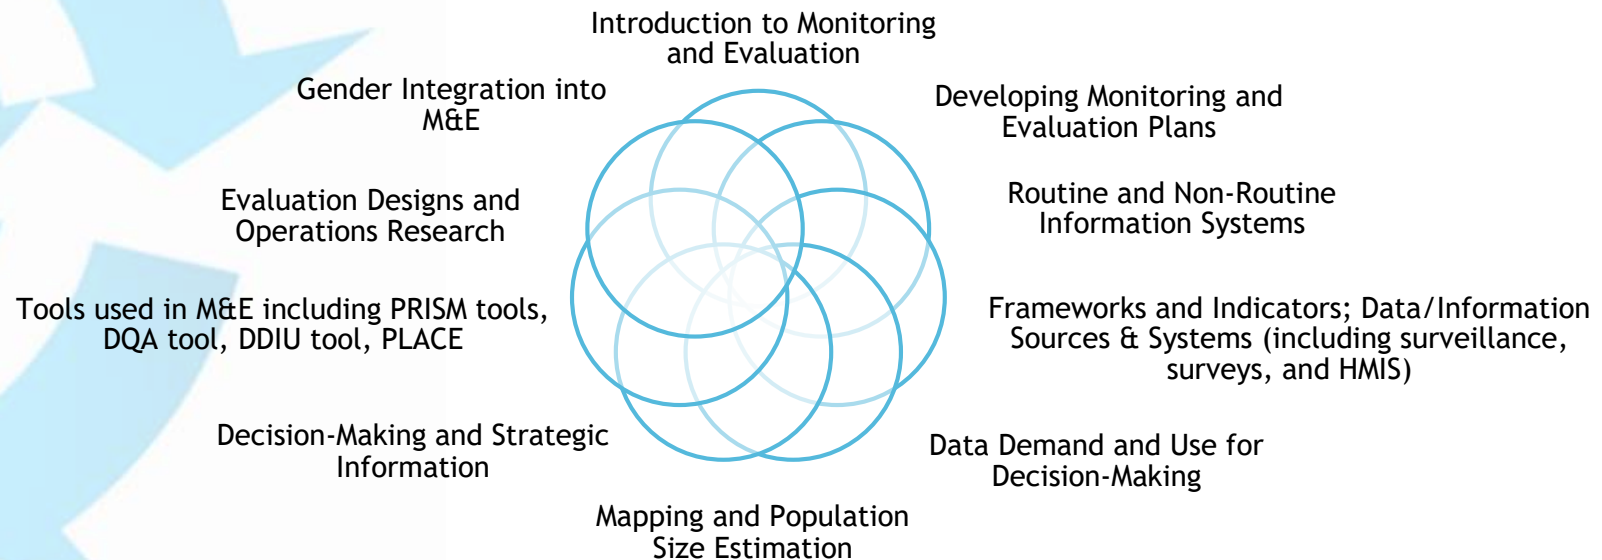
Introduction to Monitoring and Evaluation

Developing Monitoring and Evaluation Plans

Routine and Non-Routine Information Systems

Frameworks and Indicators; Data/Information Sources & Systems (including surveillance, surveys, and HMIS)

Data Demand and Use for Decision-Making

Mapping and Population Size Estimation

Decision-Making and Strategic Information

Tools used in M&E including PRISM tools, DQA tool, DDIU tool, PLACE

Evaluation Designs and Operations Research

Gender Integration into M&E